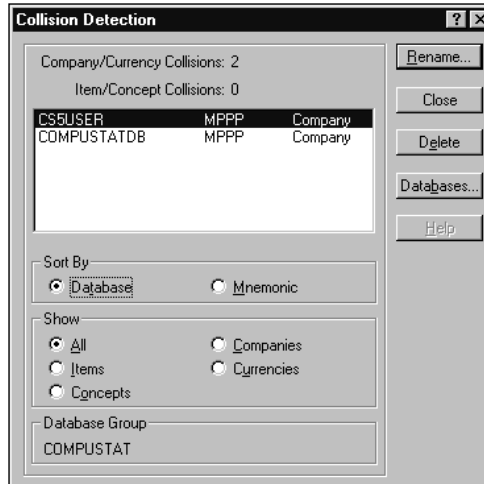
Collision Detection

? X

Company/Currency Collisions: 2

Item/Concept Collisions: 0

| | | |
|---|---|---|
| CS5USER | MPPP | Company |
| COMPUSTATDB | MPPP | Company |

Rename...

Close

Delete

Databases...

Help

Sort By

Database

Mnemonic

Show

All

Companies

Items

Currencies

Concepts

Database Group

COMPUSTAT